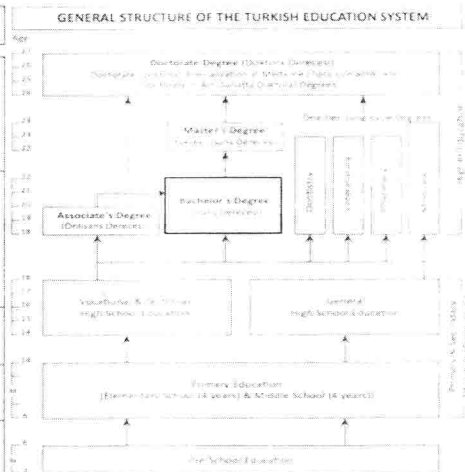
GENERAL STRUCTURE OF THE TURKISH EDUCATION SYSTEM

Age

27
26
25
24

Doctorate Degree (Doktora Derecesi)
Doctorate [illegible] Specialization in Medicine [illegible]
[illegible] Doctoral Degrees

24
23
22

Master's Degree
(Yüksek Lisans Derecesi)

Bachelor's Degree
(Lisans Derecesi)

Dentistry

Pharmacy

Medicine

21
20
19
18

Associate's Degree
(Önlisans Derecesi)

18
17
16
15
14

Vocational & Technical
High School Education

General
High School Education

14

Primary Education
(Elementary School (4 years) & Middle School (4 years))

6

Pre-School Education